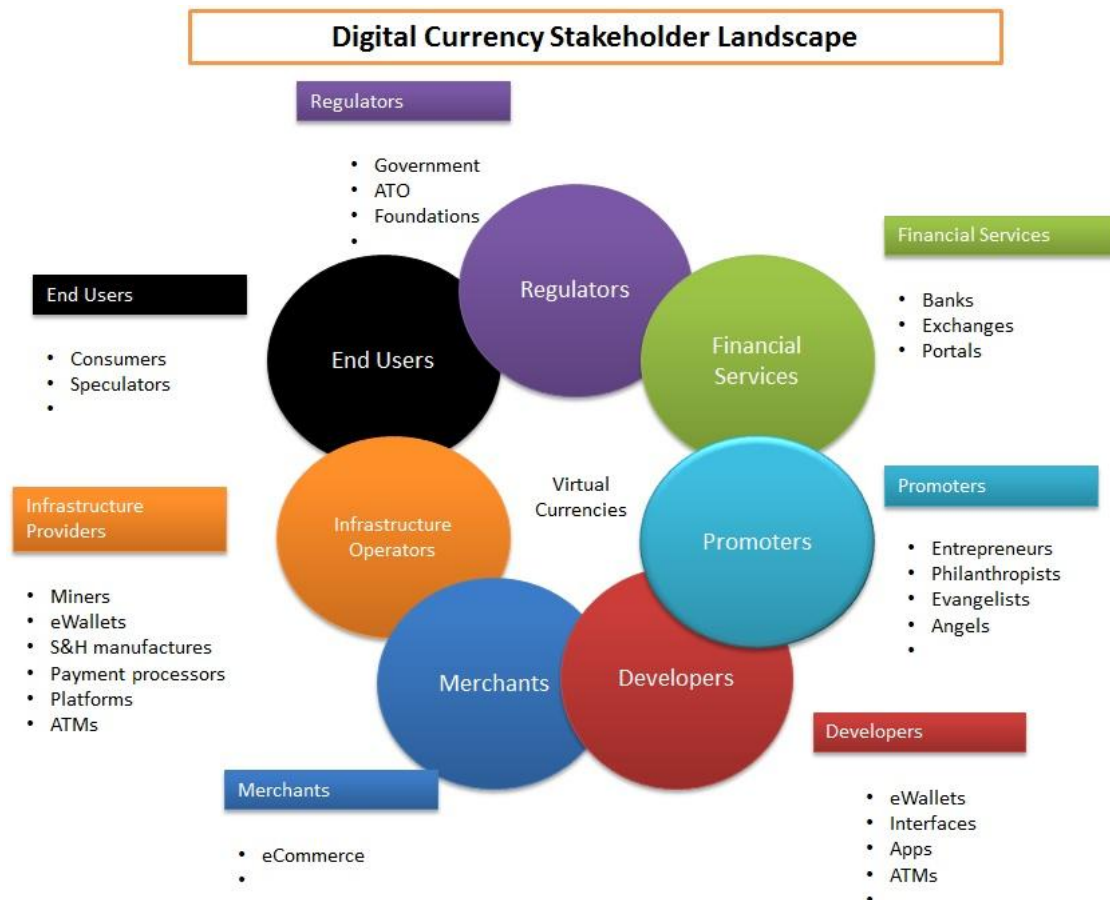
Digital Currency Stakeholder Landscape

Regulators

- Government
- ATO
- Foundations
-

Financial Services

- Banks
- Exchanges
- Portals

End Users

- Consumers
- Speculators
-

Regulators

End Users

Financial Services

Virtual Currencies

Infrastructure Operators

Promoters

Merchants

Developers

Promoters

- Entrepreneurs
- Philanthropists
- Evangelists
- Angels
-

Infrastructure Providers

- Miners
- eWallets
- S&H manufactures
- Payment processors
- Platforms
- ATMs

Developers

- eWallets
- Interfaces
- Apps
- ATMs
-

Merchants

- eCommerce
-